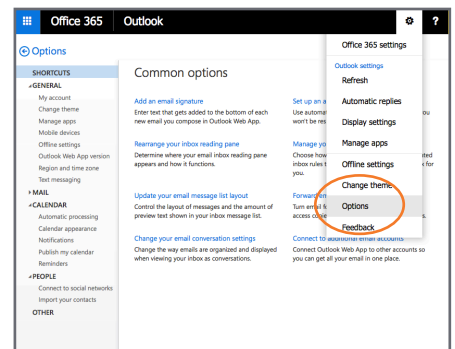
Office 365 Outlook ?

Options

SHORTCUTS
GENERAL
My account
Change theme
Manage apps
Mobile devices
Offline settings
Outlook Web App version
Region and time zone
Text messaging
MAIL
CALENDAR
Automatic processing
Calendar appearance
Notifications
Publish my calendar
Reminders
PEOPLE
Connect to social networks
Import your contacts
OTHER

Common options

Add an email signature
Enter text that gets added to the bottom of each new email you compose in Outlook Web App.

Rearrange your inbox reading pane
Determine where your email inbox reading pane appears and how it functions.

Update your email message list layout
Control the layout of messages and the amount of preview text shown in your inbox message list.

Change your email conversation settings
Change the way emails are organized and displayed when viewing your inbox as conversations.

Set up an a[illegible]
Use automa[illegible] won't be re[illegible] ou

Manage yo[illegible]
Choose how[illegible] inbox rules t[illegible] ted for you.

Forward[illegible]
Turn email f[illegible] access c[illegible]

Connect to additional email accounts
Connect Outlook Web App to other email accounts so you can get all your email in one place.

Office 365 settings
Outlook settings
Refresh
Automatic replies
Display settings
Manage apps
Offline settings
Change theme
Options
Feedback